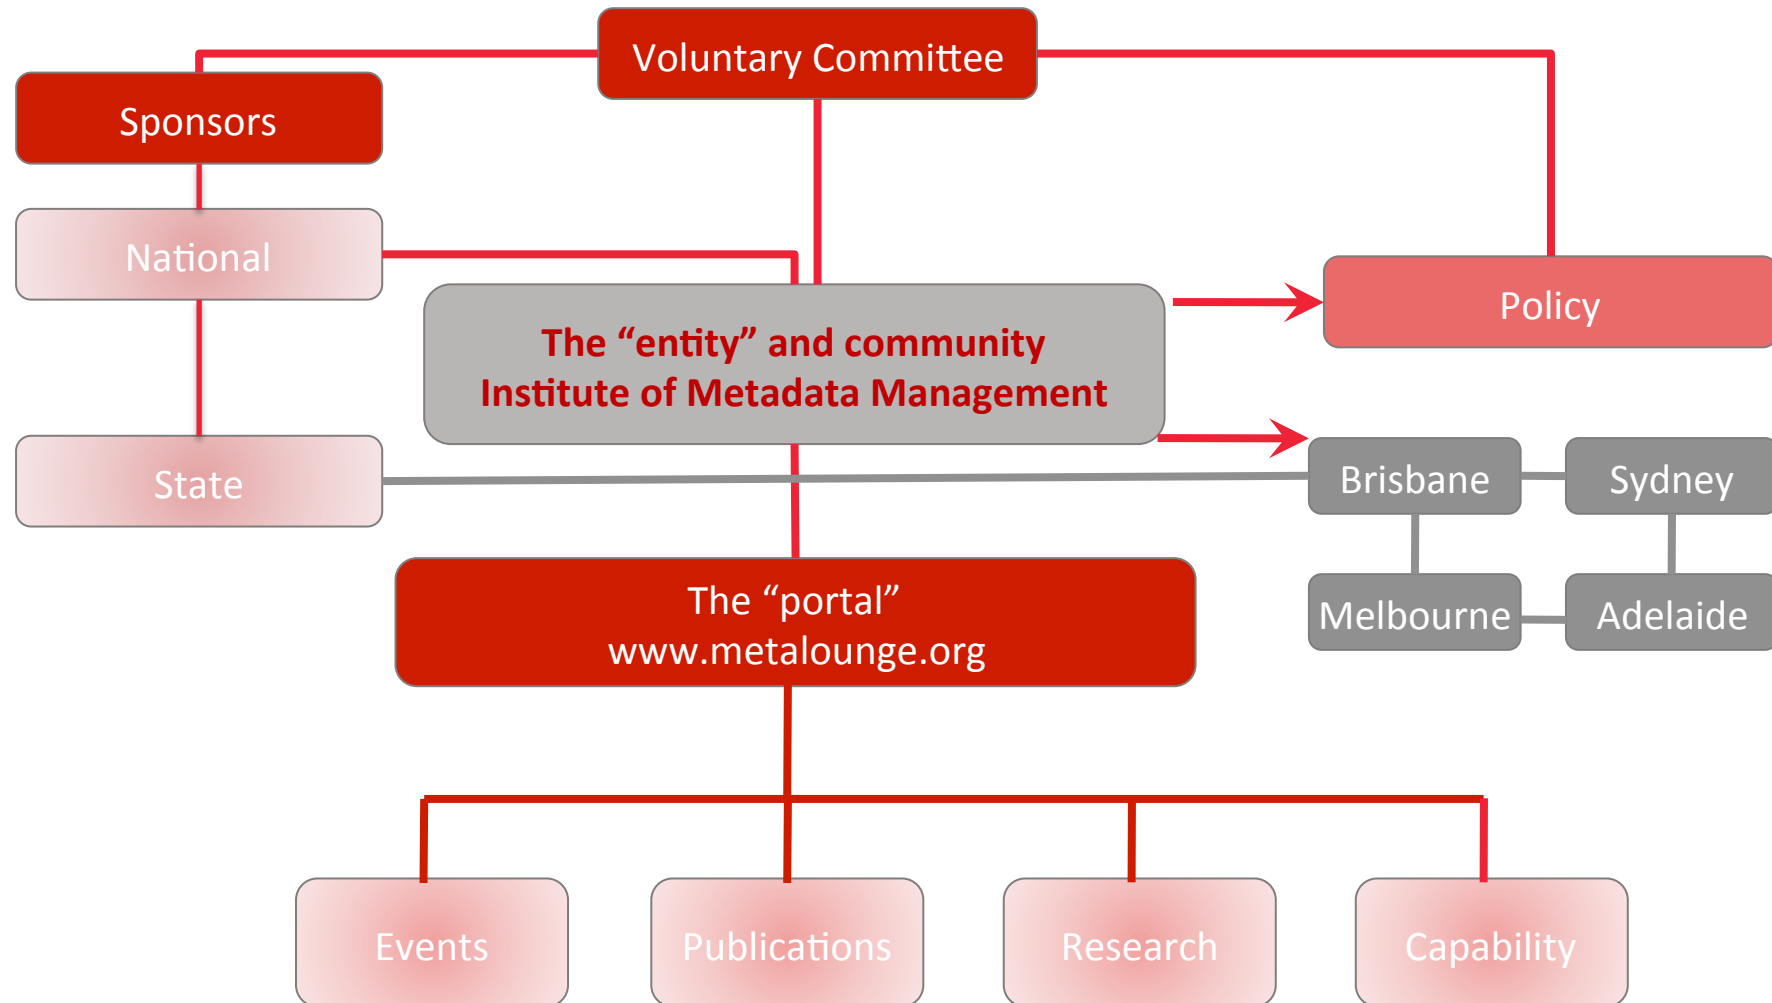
Voluntary Committee

Sponsors

National

State

The “entity” and community
Institute of Metadata Management

Policy

Brisbane

Sydney

Melbourne

Adelaide

The “portal”
www.metalounge.org

Events

Publications

Research

Capability